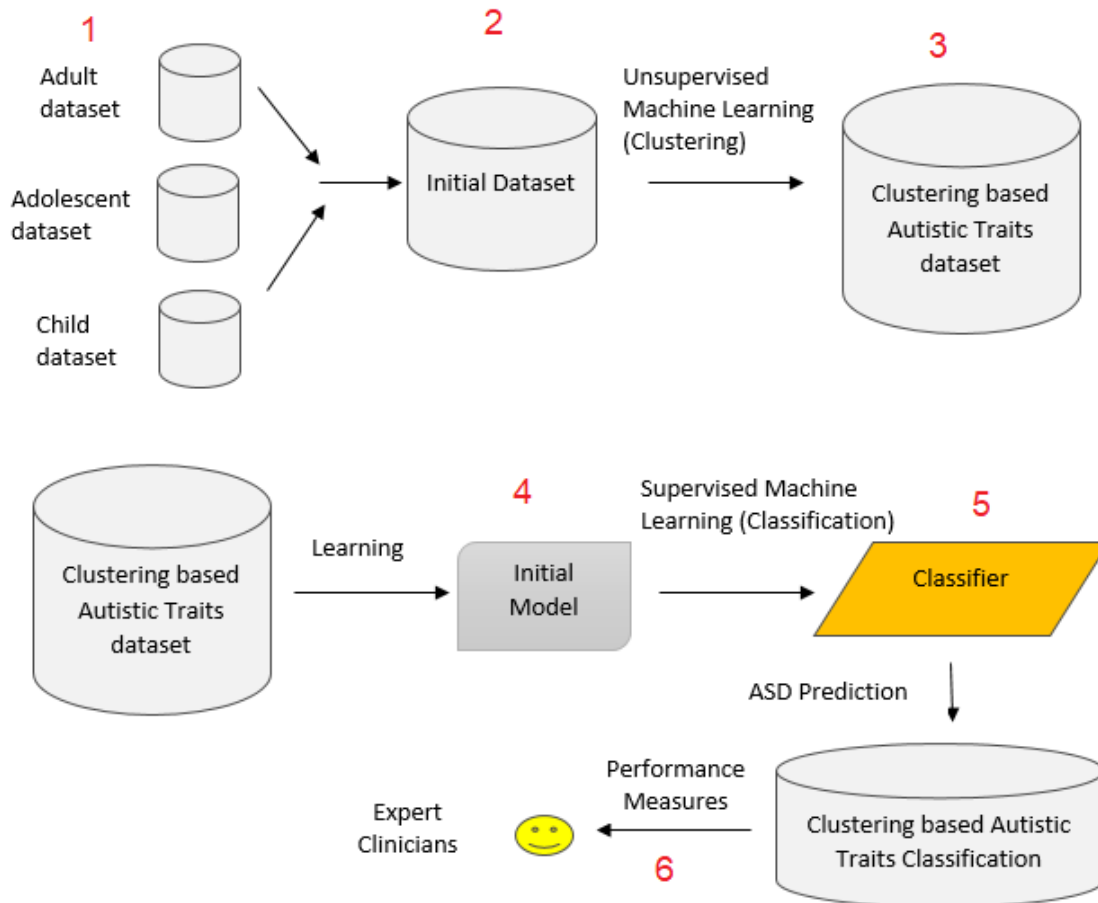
1

Adult dataset

Adolescent dataset

Child dataset

2

Initial Dataset

Unsupervised Machine Learning (Clustering)

3

Clustering based Autistic Traits dataset

Clustering based Autistic Traits dataset

Learning

4

Initial Model

Supervised Machine Learning (Classification)

5

Classifier

ASD Prediction

Clustering based Autistic Traits Classification

Performance Measures

6

Expert Clinicians